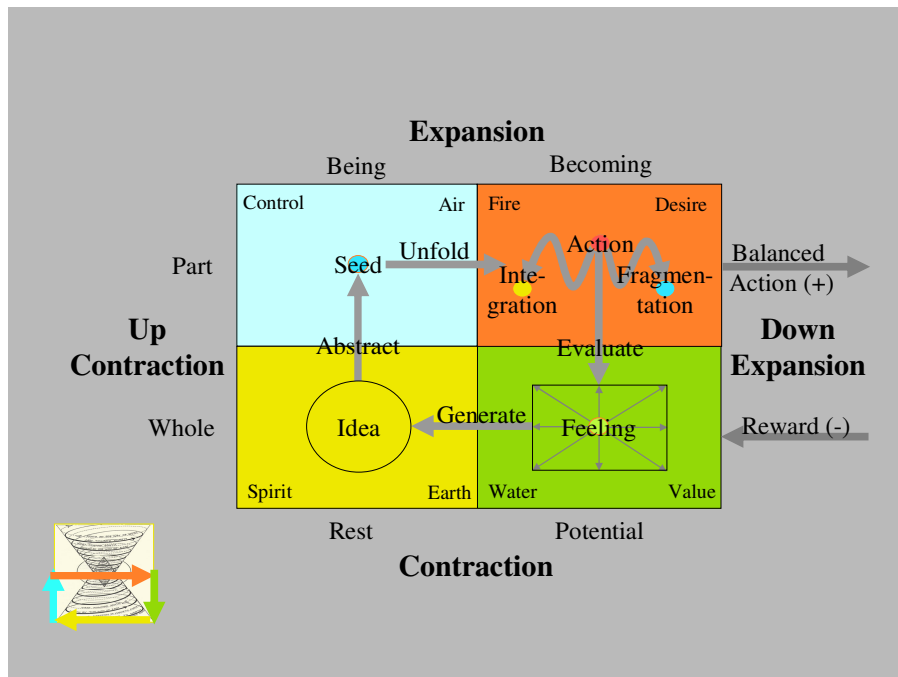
Expansion

Being

Becoming

Control

Air

Fire

Desire

Part

Seed

Unfold

Action

Inte-gration

Fragmen-tation

Balanced Action (+)

Up Contraction

Abstract

Evaluate

Down Expansion

Whole

Idea

Generate

Feeling

Reward (-)

Spirit

Earth

Water

Value

Rest

Potential

Contraction